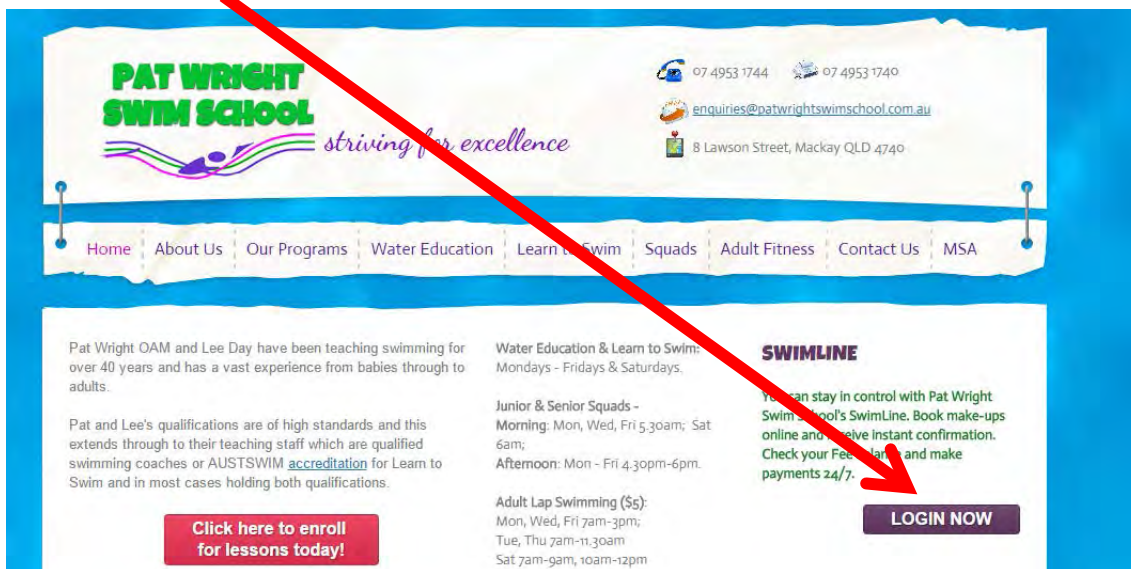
PAT WRIGHT SWIM SCHOOL

striving f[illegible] excellence

07 4953 1744

07 4953 1740

enquiries@patwrightswimschool.com.au

8 Lawson Street, Mackay QLD 4740

Home | About Us | Our Programs | Water Education | Learn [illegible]wim | Squads | Adult Fitness | Contact Us | MSA

Pat Wright OAM and Lee Day have been teaching swimming for over 40 years and has a vast experience from babies through to adults.

Pat and Lee's qualifications are of high standards and this extends through to their teaching staff which are qualified swimming coaches or AUSTSWIM accreditation for Learn to Swim and in most cases holding both qualifications.

Click here to enroll for lessons today!

Water Education & Learn to Swim: Mondays - Fridays & Saturdays.

Junior & Senior Squads - Morning: Mon, Wed, Fri 5.30am; Sat 6am; Afternoon: Mon - Fri 4.30pm-6pm.

Adult Lap Swimming ($5): Mon, Wed, Fri 7am-3pm; Tue, Thu 7am-11.30am Sat 7am-9am, 10am-12pm

SWIMLINE

Y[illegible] can stay in control with Pat Wright Swim S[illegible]hool's SwimLine. Book make-ups online and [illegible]ceive instant confirmation. Check your Fee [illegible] and make payments 24/7.

LOGIN NOW